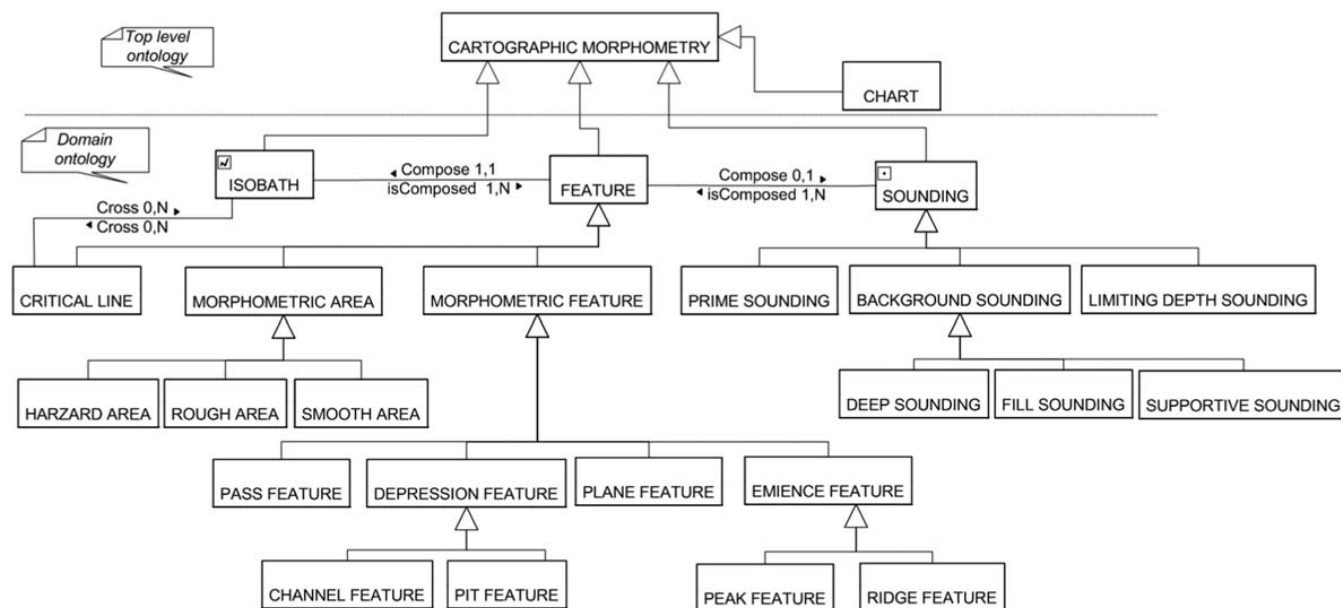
Top level ontology

CARTOGRAPHIC MORPHOMETRY

CHART

Domain ontology

ISOBATH

◂ Compose 1,1
isComposed 1,N ▸

FEATURE

Compose 0,1 ▸
◂ isComposed 1,N

SOUNDING

Cross 0,N ▸
◂ Cross 0,N

CRITICAL LINE

MORPHOMETRIC AREA

MORPHOMETRIC FEATURE

PRIME SOUNDING

BACKGROUND SOUNDING

LIMITING DEPTH SOUNDING

HARZARD AREA

ROUGH AREA

SMOOTH AREA

DEEP SOUNDING

FILL SOUNDING

SUPPORTIVE SOUNDING

PASS FEATURE

DEPRESSION FEATURE

PLANE FEATURE

EMIENCE FEATURE

CHANNEL FEATURE

PIT FEATURE

PEAK FEATURE

RIDGE FEATURE